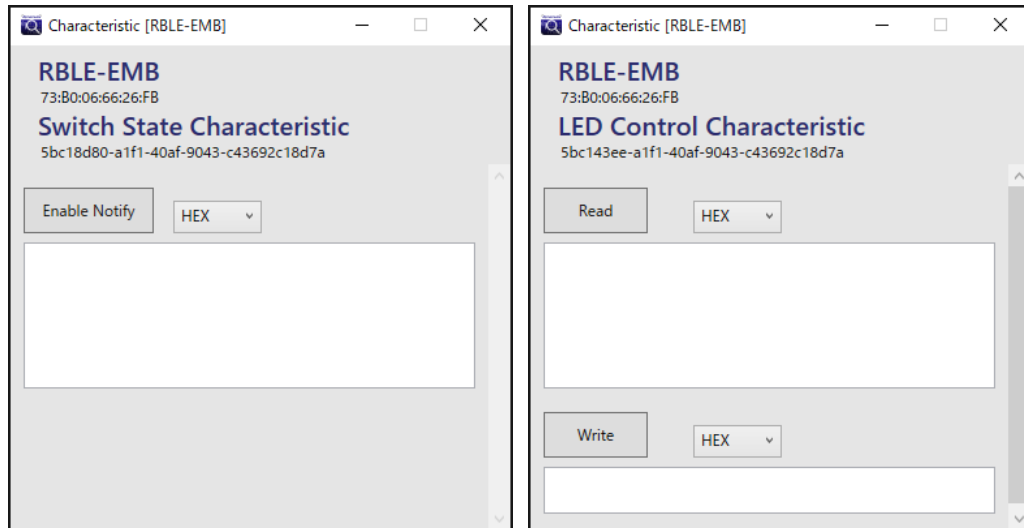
Characteristic [RBLE-EMB]

RBLE-EMB
73:B0:06:66:26:FB
Switch State Characteristic
5bc18d80-a1f1-40af-9043-c43692c18d7a

Enable Notify
HEX

Characteristic [RBLE-EMB]

RBLE-EMB
73:B0:06:66:26:FB
LED Control Characteristic
5bc143ee-a1f1-40af-9043-c43692c18d7a

Read
HEX

Write
HEX